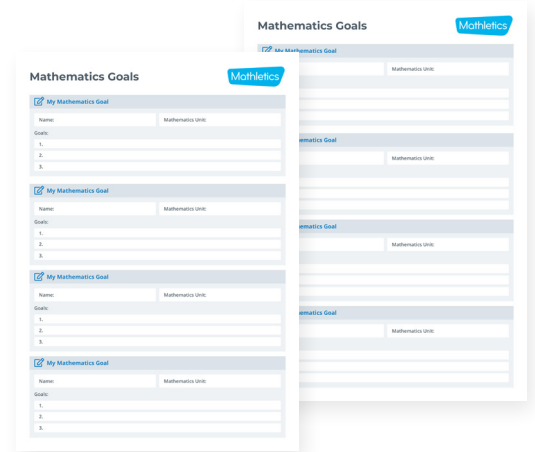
Mathematics Goals

Mathletics

My Mathematics Goal

Mathematics Unit:

Mathematics Unit:

Mathematics Unit:

Mathematics Unit:

Mathematics Goals

Mathletics

My Mathematics Goal

Name:

Mathematics Unit:

Goals:

1.

2.

3.

My Mathematics Goal

Name:

Mathematics Unit:

Goals:

1.

2.

3.

My Mathematics Goal

Name:

Mathematics Unit:

Goals:

1.

2.

3.

My Mathematics Goal

Name:

Mathematics Unit:

Goals:

1.

2.

3.